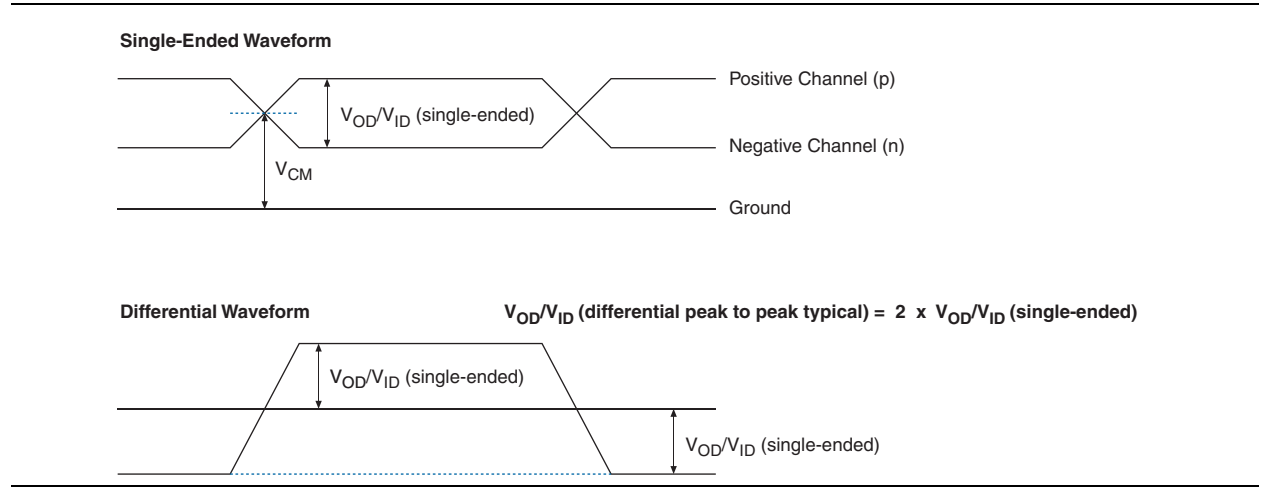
Single-Ended Waveform

$V_{OD}/V_{ID}$ (single-ended)

Positive Channel (p)

Negative Channel (n)

$V_{CM}$

Ground

Differential Waveform

$V_{OD}/V_{ID}$ (differential peak to peak typical) = 2 x $V_{OD}/V_{ID}$ (single-ended)

$V_{OD}/V_{ID}$ (single-ended)

$V_{OD}/V_{ID}$ (single-ended)